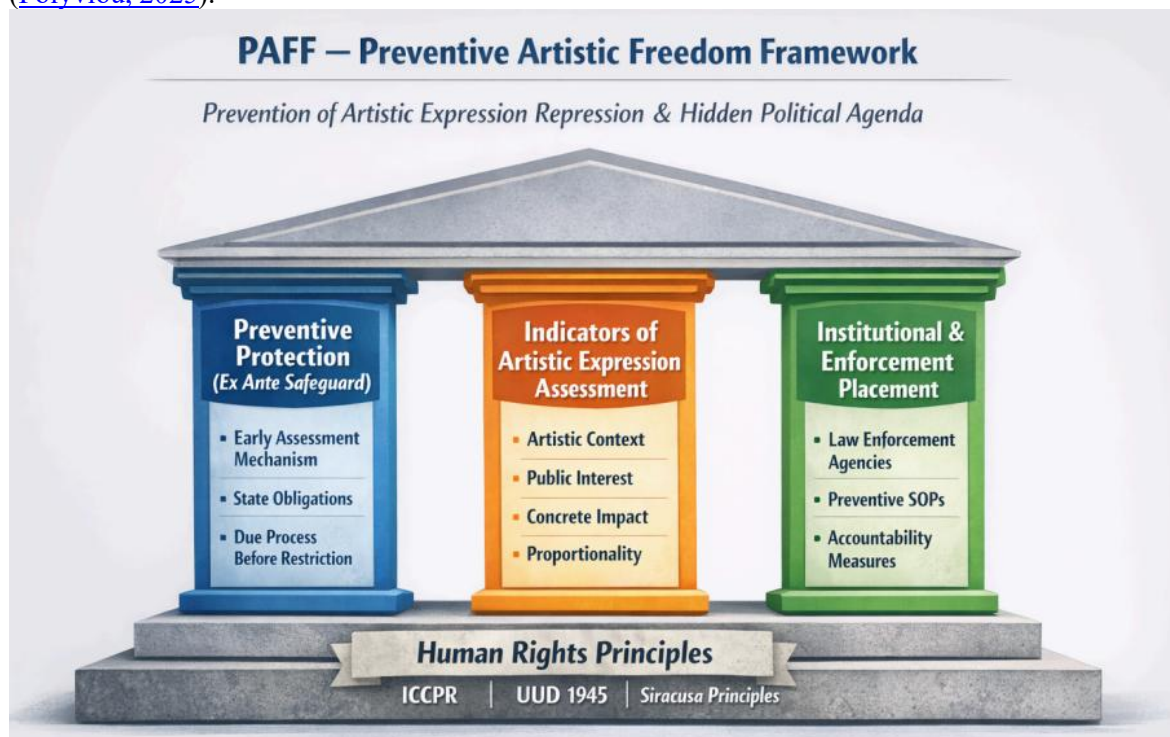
([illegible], 2025).

PAFF — Preventive Artistic Freedom Framework

Prevention of Artistic Expression Repression & Hidden Political Agenda

Preventive Protection (Ex Ante Safeguard)

- Early Assessment Mechanism
- State Obligations
- Due Process Before Restriction

Indicators of Artistic Expression Assessment

- Artistic Context
- Public Interest
- Concrete Impact
- Proportionality

Institutional & Enforcement Placement

- Law Enforcement Agencies
- Preventive SOPs
- Accountability Measures

Human Rights Principles

ICCPR | UUD 1945 | Siracusa Principles